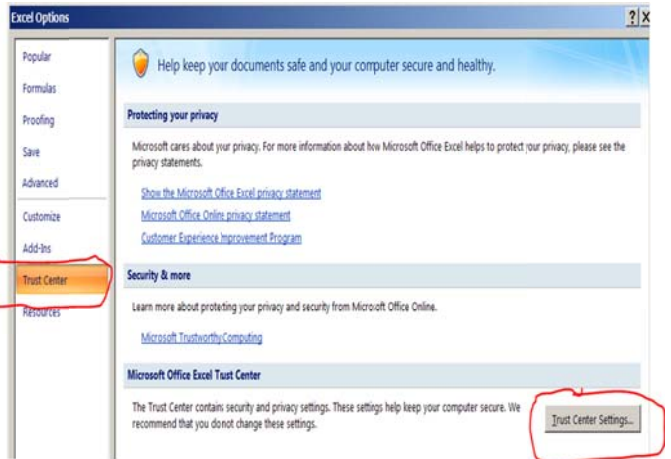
Excel Options

? X

Popular

Formulas

Proofing

Save

Advanced

Customize

Add-Ins

Trust Center

Resources

Help keep your documents safe and your computer secure and healthy.

Protecting your privacy

Microsoft cares about your privacy. For more information about hw Microsoft Office Excel helps to protect your privacy, please see the privacy statements.

Show the Microsoft Office Excel privacy statement

Microsoft Office Online privacy statement

Customer Experience Improvement Program

Security & more

Learn more about proteting your privacy and security from Micrsoft Office Online.

Microsoft TrustworthyComputing

Microsoft Office Excel Tust Center

The Trust Center contains security and privacy settings. These settings help keep your computer secure. We recommend that you donot change these settings.

Trust Center Settings...